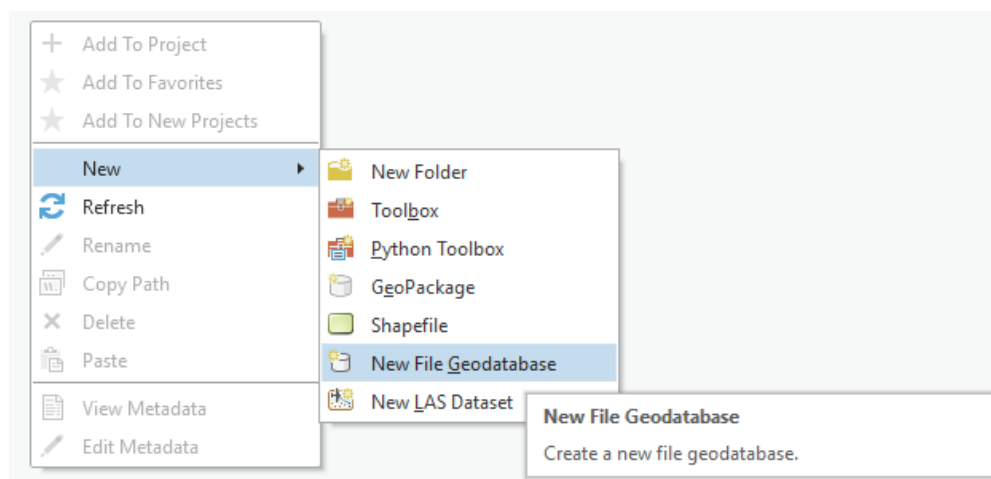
Add To Project
Add To Favorites
Add To New Projects
New
Refresh
Rename
Copy Path
Delete
Paste
View Metadata
Edit Metadata

New Folder
Toolbox
Python Toolbox
GeoPackage
Shapefile
New File Geodatabase
New LAS Dataset

New File Geodatabase
Create a new file geodatabase.